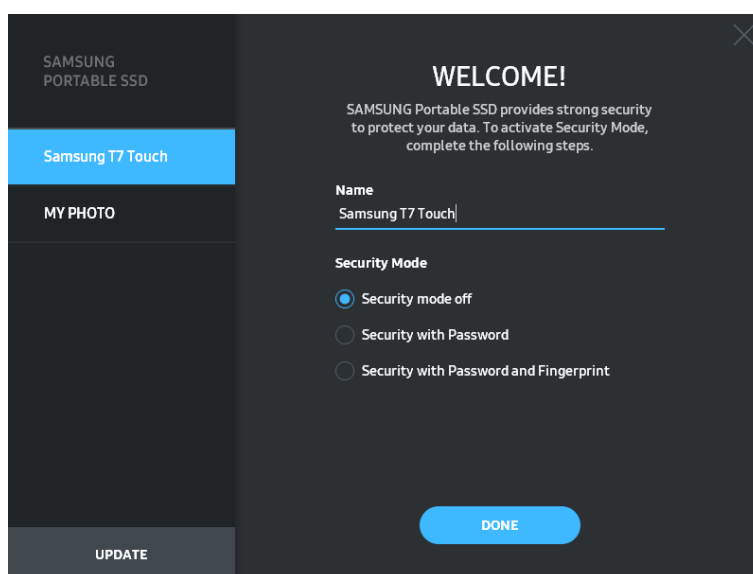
SAMSUNG
PORTABLE SSD

Samsung T7 Touch

MY PHOTO

UPDATE

WELCOME!

SAMSUNG Portable SSD provides strong security to protect your data. To activate Security Mode, complete the following steps.

Name

Samsung T7 Touch

Security Mode

Security mode off

Security with Password

Security with Password and Fingerprint

DONE